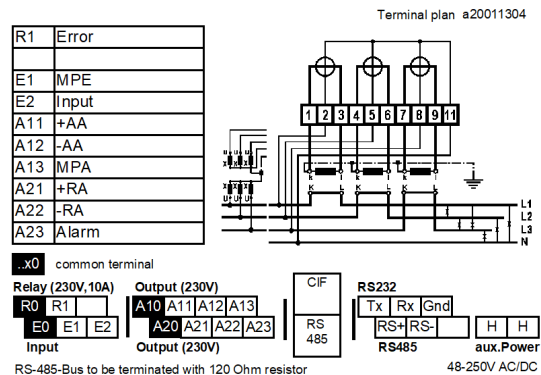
Terminal plan a20011304

| R1 | Error |
|---|---|
| | |
| E1 | MPE |
| E2 | Input |
| A11 | +AA |
| A12 | -AA |
| A13 | MPA |
| A21 | +RA |
| A22 | -RA |
| A23 | Alarm |

1 2 3 4 5 6 7 8 9 11

k l k l k l

K L K L K L

u v x u v x

x u x u x u

L1
L2
L3
N

..x0 common terminal

Relay (230V,10A)
R0 R1
E0 E1 E2
Input

Output (230V)
A10 A11 A12 A13
A20 A21 A22 A23
Output (230V)

CIF
RS 485

RS232
Tx Rx Gnd
RS+ RS-
RS485

H H
aux.Power
48-250V AC/DC

RS-485-Bus to be terminated with 120 Ohm resistor